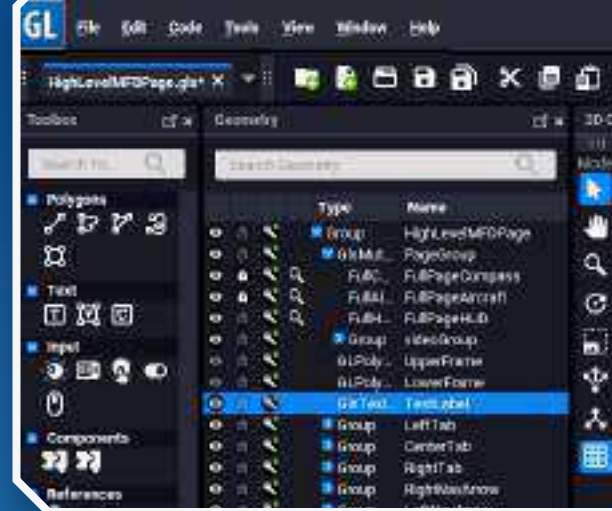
GL File Edit Code Tools View Window Help

HighLevelMFDPage.glx* ×

Toolbox

Search to...

Polygons

Text

Input

Components

References

Geometry

Search Geometry

| Type | Name |
|---|---|
| Group | HighLevelMFDPage |
| GlsMult... | PageGroup |
| FullC... | FullPageCompass |
| FullAi... | FullPageAircraft |
| FullH... | FullPageHUD |
| Group | videoGroup |
| GLPoly... | UpperFrame |
| GLPoly... | LowerFrame |
| GlsText... | TextLabel |
| Group | LeftTab |
| Group | CenterTab |
| Group | RightTab |
| Group | RightNavArrow |

3D-
Mode